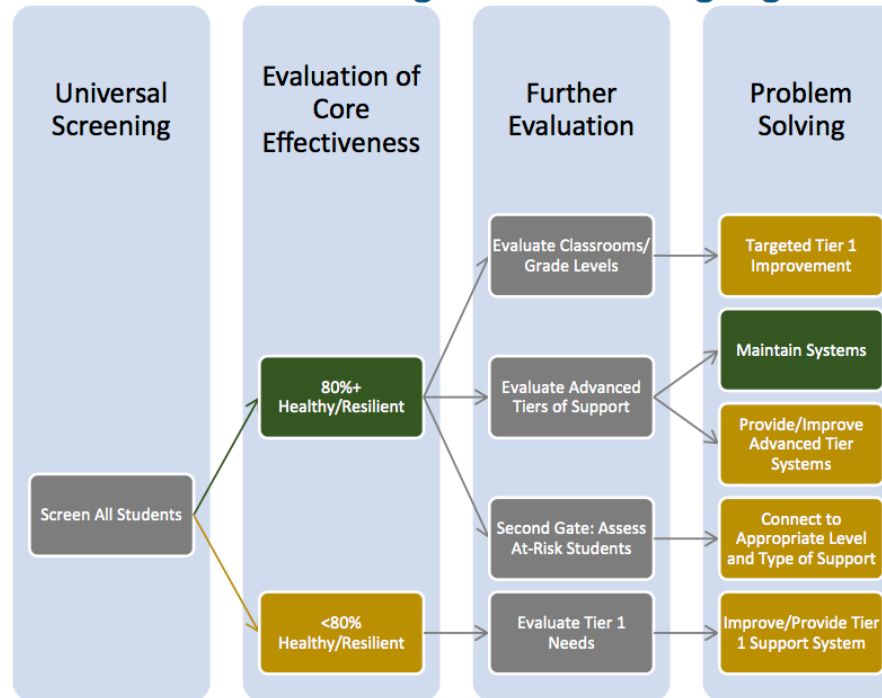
Universal Screening

Evaluation of Core Effectiveness

Further Evaluation

Problem Solving

Screen All Students

80%+ Healthy/Resilient

<80% Healthy/Resilient

Evaluate Classrooms/ Grade Levels

Evaluate Advanced Tiers of Support

Second Gate: Assess At-Risk Students

Evaluate Tier 1 Needs

Targeted Tier 1 Improvement

Maintain Systems

Provide/Improve Advanced Tier Systems

Connect to Appropriate Level and Type of Support

Improve/Provide Tier 1 Support System